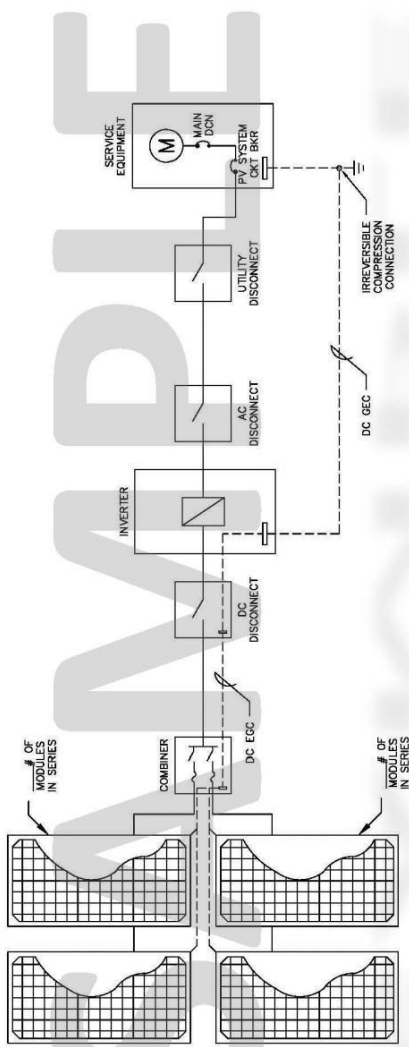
# OF MODULES IN SERIES

# OF MODULES IN SERIES

COMBINER

DC EGC

DC DISCONNECT

INVERTER

AC DISCONNECT

DC GEC

UTILITY DISCONNECT

SERVICE EQUIPMENT

M

MAIN DCN

PV SYSTEM CKT BKR

IRREVERSIBLE COMPRESSION CONNECTION

SAMPLE